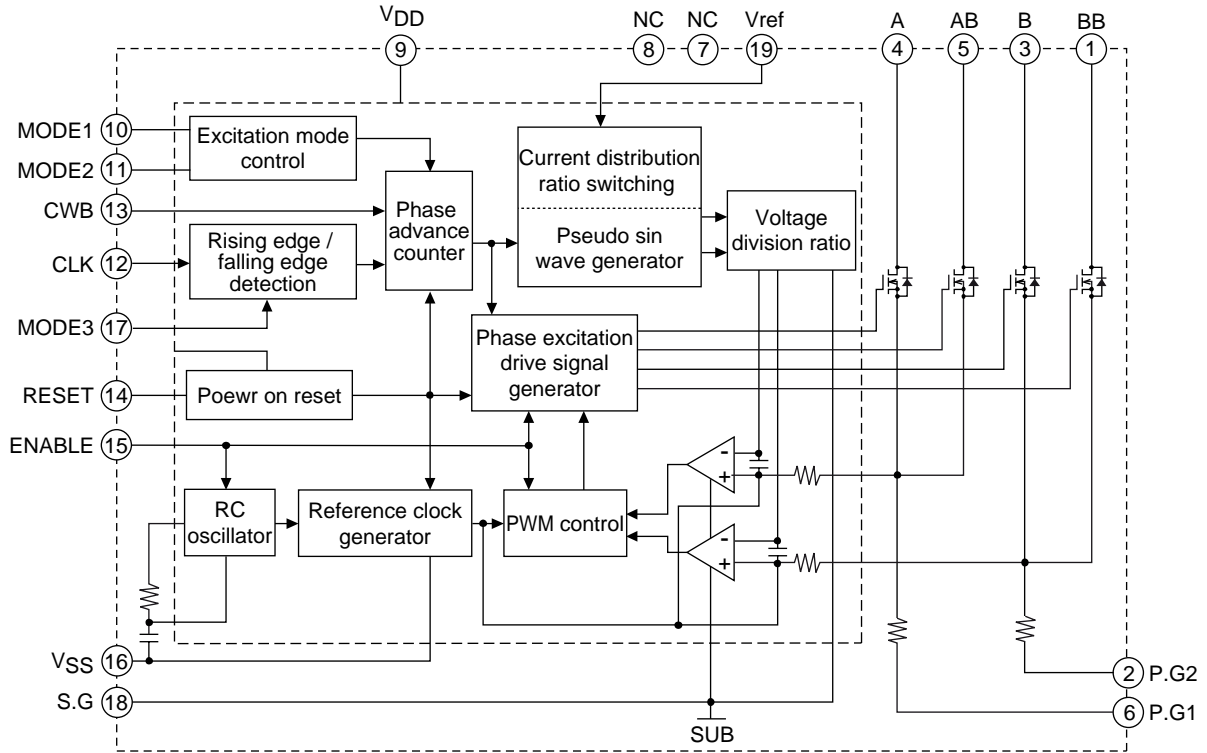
$V_{DD}$ 9
NC 8
NC 7
Vref 19
A 4
AB 5
B 3
BB 1

MODE1 10
MODE2 11
CWB 13
CLK 12
MODE3 17
RESET 14
ENABLE 15
$V_{SS}$ 16
S.G 18

Excitation mode control
Phase advance counter
Rising edge / falling edge detection
Current distribution ratio switching
Pseudo sin wave generator
Voltage division ratio
Phase excitation drive signal generator
Poewr on reset
RC oscillator
Reference clock generator
PWM control

-
+
-
+

2 P.G2
6 P.G1
SUB